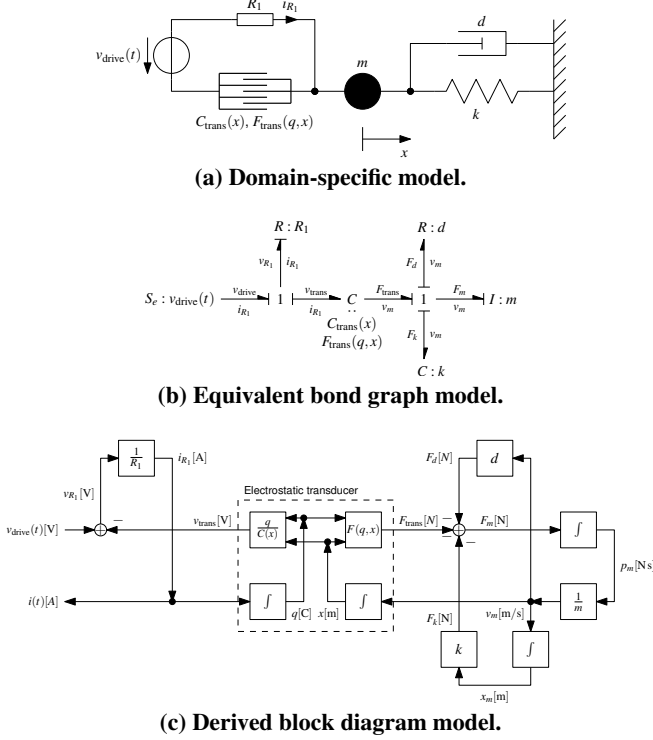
$R_1$ $i_{R_1}$

$v_{\text{drive}}(t)$

$m$

$d$

$k$

$C_{\text{trans}}(x), F_{\text{trans}}(q,x)$

$x$

**(a) Domain-specific model.**

$R : R_1$

$v_{R_1}$ $i_{R_1}$

$R : d$

$F_d$ $v_m$

$S_e : v_{\text{drive}}(t)$ $v_{\text{drive}}$ $i_{R_1}$ 1 $v_{\text{trans}}$ $i_{R_1}$ $C$ $F_{\text{trans}}$ $v_m$ 1 $F_m$ $v_m$ $I : m$

$C_{\text{trans}}(x)$

$F_{\text{trans}}(q,x)$

$F_k$ $v_m$

$C : k$

**(b) Equivalent bond graph model.**

$\frac{1}{R_1}$ $i_{R_1}$[A]

$v_{R_1}$[V]

$v_{\text{drive}}(t)$[V] $-$

Electrostatic transducer

$v_{\text{trans}}$[V] $\frac{q}{C(x)}$ $F(q,x)$ $F_{\text{trans}}$[N]

$F_d$[N] $d$

$F_m$[N] $\int$ $p_m$[Ns]

$-$ $-$

$i(t)$[A] $\int$ $q$[C] $x$[m] $\int$

$v_m$[m/s] $\frac{1}{m}$

$F_k$[N] $k$ $\int$

$x_m$[m]

**(c) Derived block diagram model.**